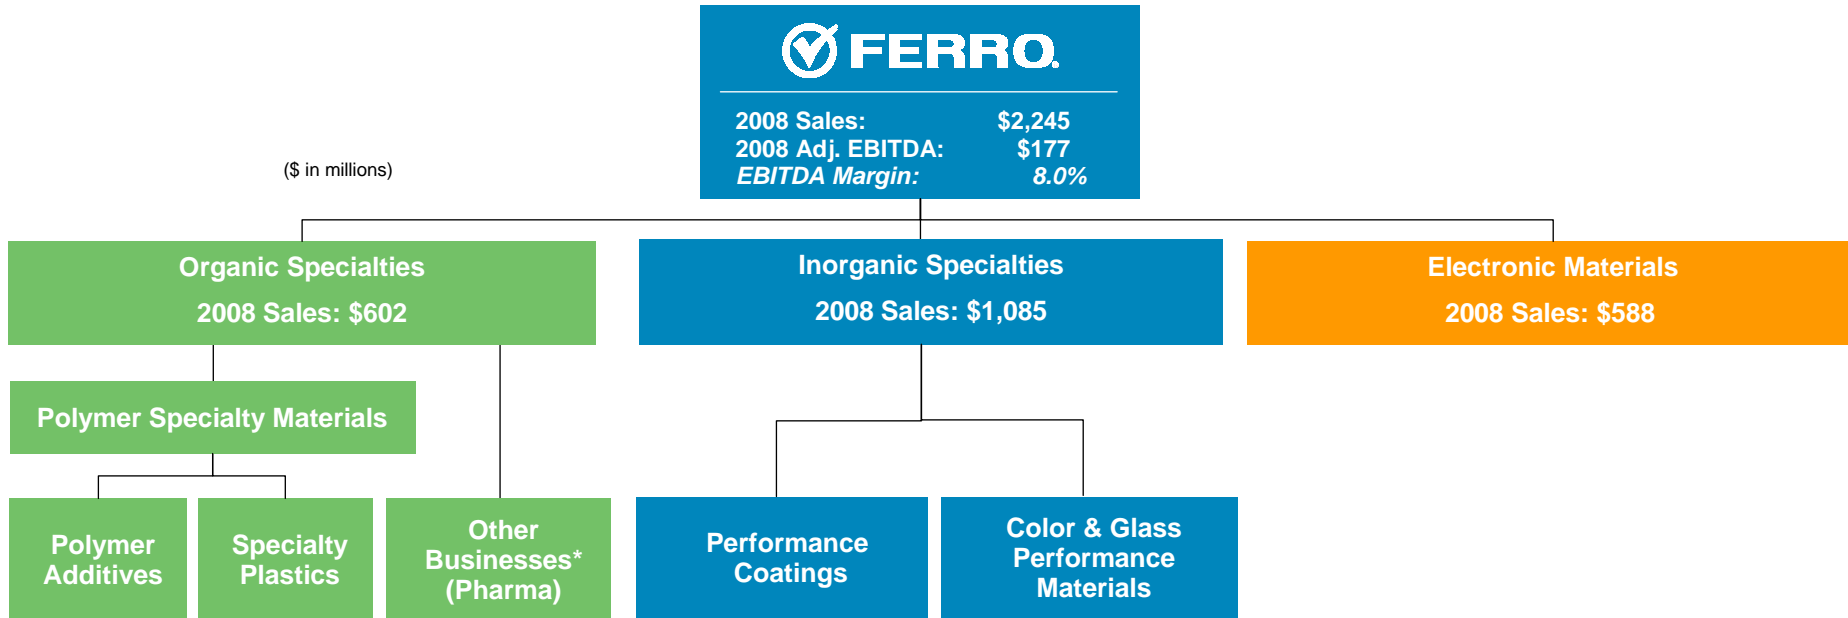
FERRO

2008 Sales: $2,245
2008 Adj. EBITDA: $177
EBITDA Margin: 8.0%

($ in millions)

Organic Specialties
2008 Sales: $602

Inorganic Specialties
2008 Sales: $1,085

Electronic Materials
2008 Sales: $588

Polymer Specialty Materials

Polymer Additives

Specialty Plastics

Other Businesses* (Pharma)

Performance Coatings

Color & Glass Performance Materials